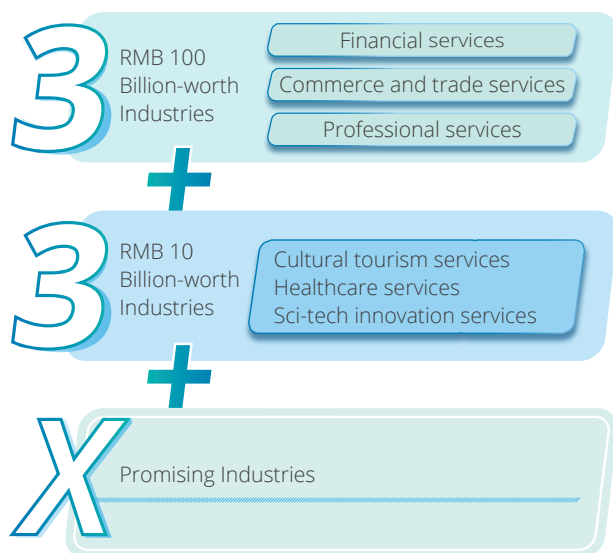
3

RMB 100 Billion-worth Industries

Financial services

Commerce and trade services

Professional services

+

3

RMB 10 Billion-worth Industries

Cultural tourism services
Healthcare services
Sci-tech innovation services

+

X

Promising Industries